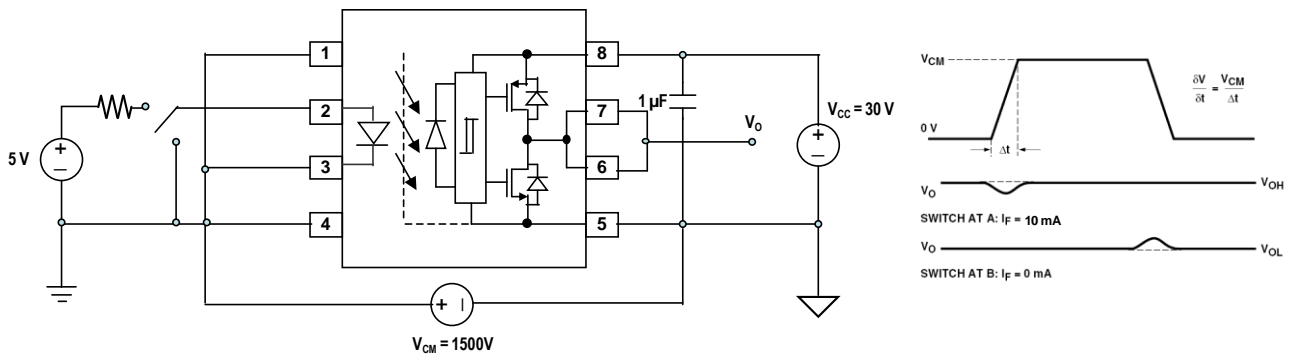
1
2
3
4
8
7
6
5
5 V
1 µF
$V_O$
$V_{CC}$ = 30 V
$V_{CM}$ = 1500V

$V_{CM}$
0 V
$\Delta t$
$\frac{\delta V}{\delta t} = \frac{V_{CM}}{\Delta t}$
$V_O$
$V_{OH}$
SWITCH AT A: $I_F$ = 10 mA
$V_O$
$V_{OL}$
SWITCH AT B: $I_F$ = 0 mA